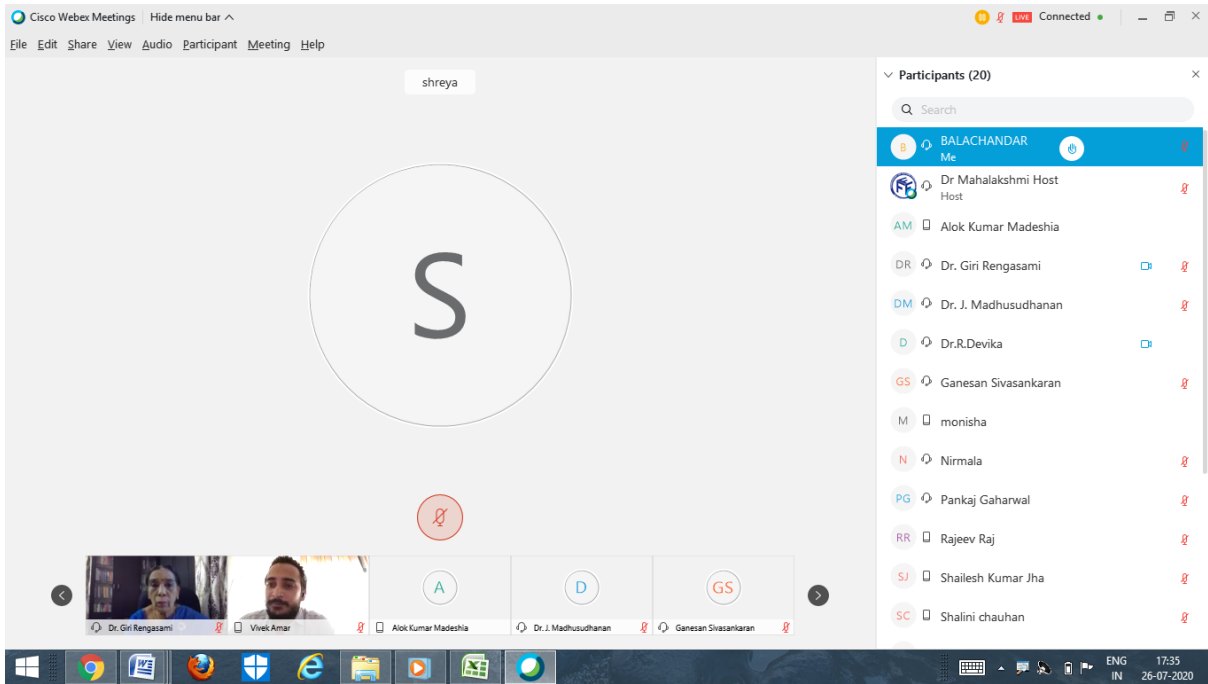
Cisco Webex Meetings | Hide menu bar ^

LIVE Connected

File Edit Share View Audio Participant Meeting Help

shreya

S

Participants (20)

Search

B BALACHANDAR
Me

Dr Mahalakshmi Host
Host

AM Alok Kumar Madeshia

DR Dr. Giri Rengasami

DM Dr. J. Madhusudhanan

D Dr.R.Devika

GS Ganesan Sivasankaran

M monisha

N Nirmala

PG Pankaj Gaharwal

RR Rajeev Raj

SJ Shailesh Kumar Jha

SC Shalini chauhan

Dr. Giri Rengasami

Vivek Amar

A
Alok Kumar Madeshia

D
Dr. J. Madhusudhanan

GS
Ganesan Sivasankaran

ENG
IN

17:35
26-07-2020